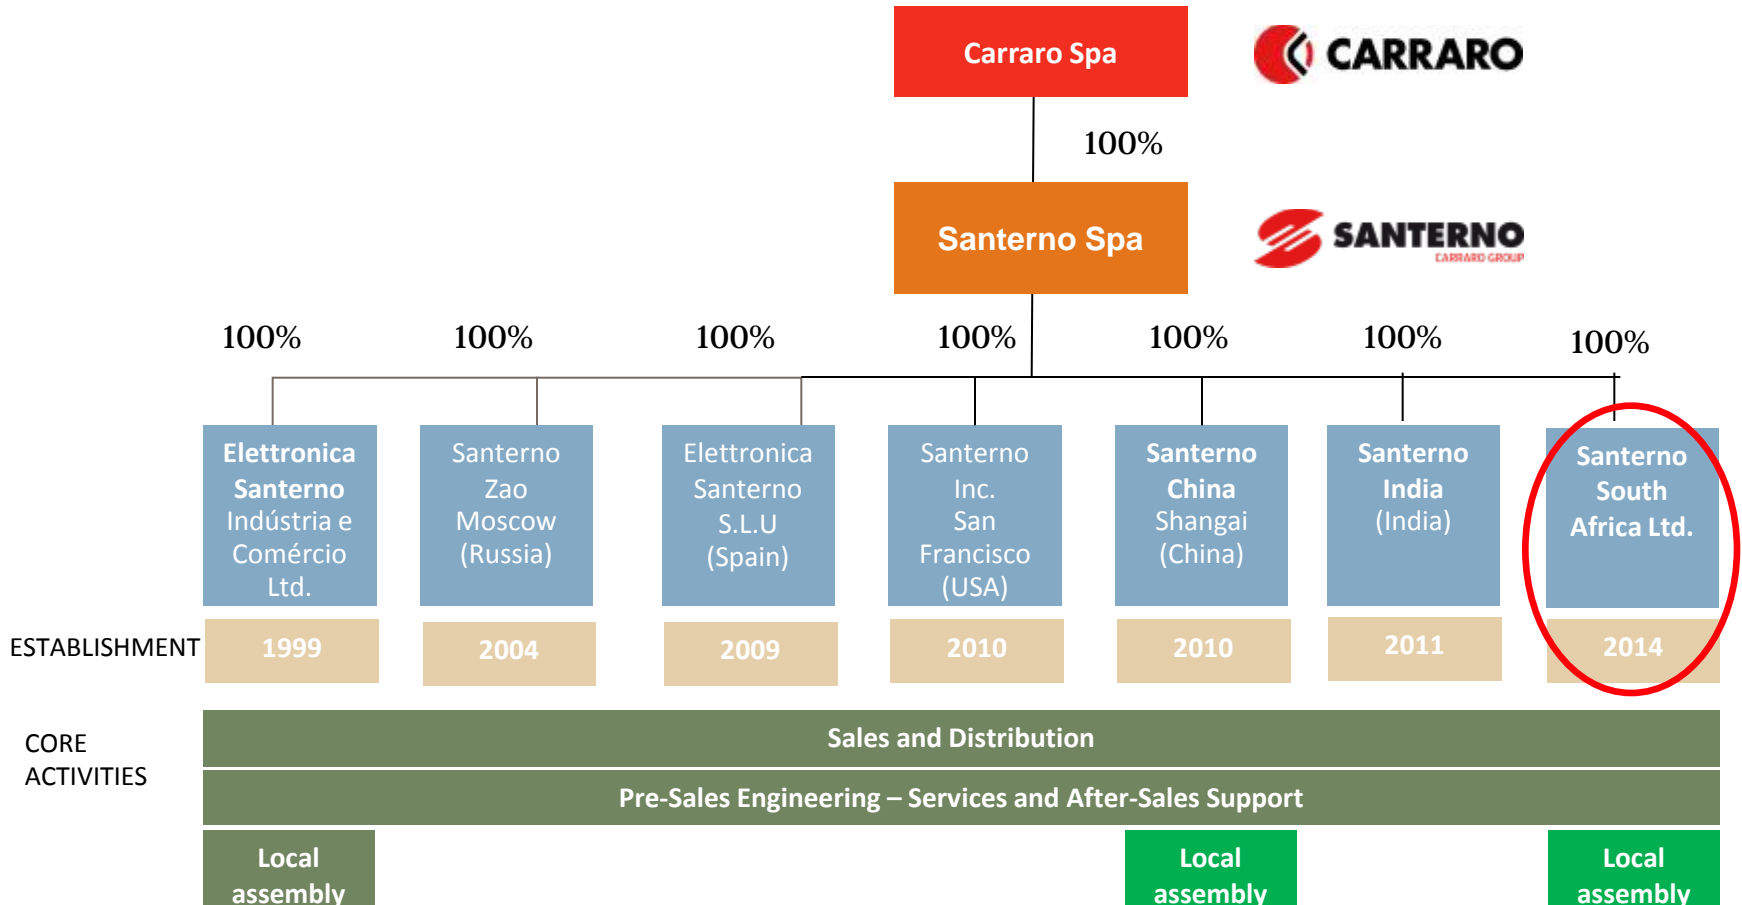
Carraro Spa

CARRARO

100%

Santerno Spa

SANTERNO
CARRARO GROUP

100% 100% 100% 100% 100% 100% 100%

Elettronica Santerno Indústria e Comércio Ltd.

Santerno Zao Moscow (Russia)

Elettronica Santerno S.L.U (Spain)

Santerno Inc. San Francisco (USA)

Santerno China Shangai (China)

Santerno India (India)

Santerno South Africa Ltd.

ESTABLISHMENT

| 1999 | 2004 | 2009 | 2010 | 2010 | 2011 | 2014 |
|---|---|---|---|---|---|---|

CORE ACTIVITIES

Sales and Distribution

Pre-Sales Engineering – Services and After-Sales Support

Local assembly

Local assembly

Local assembly